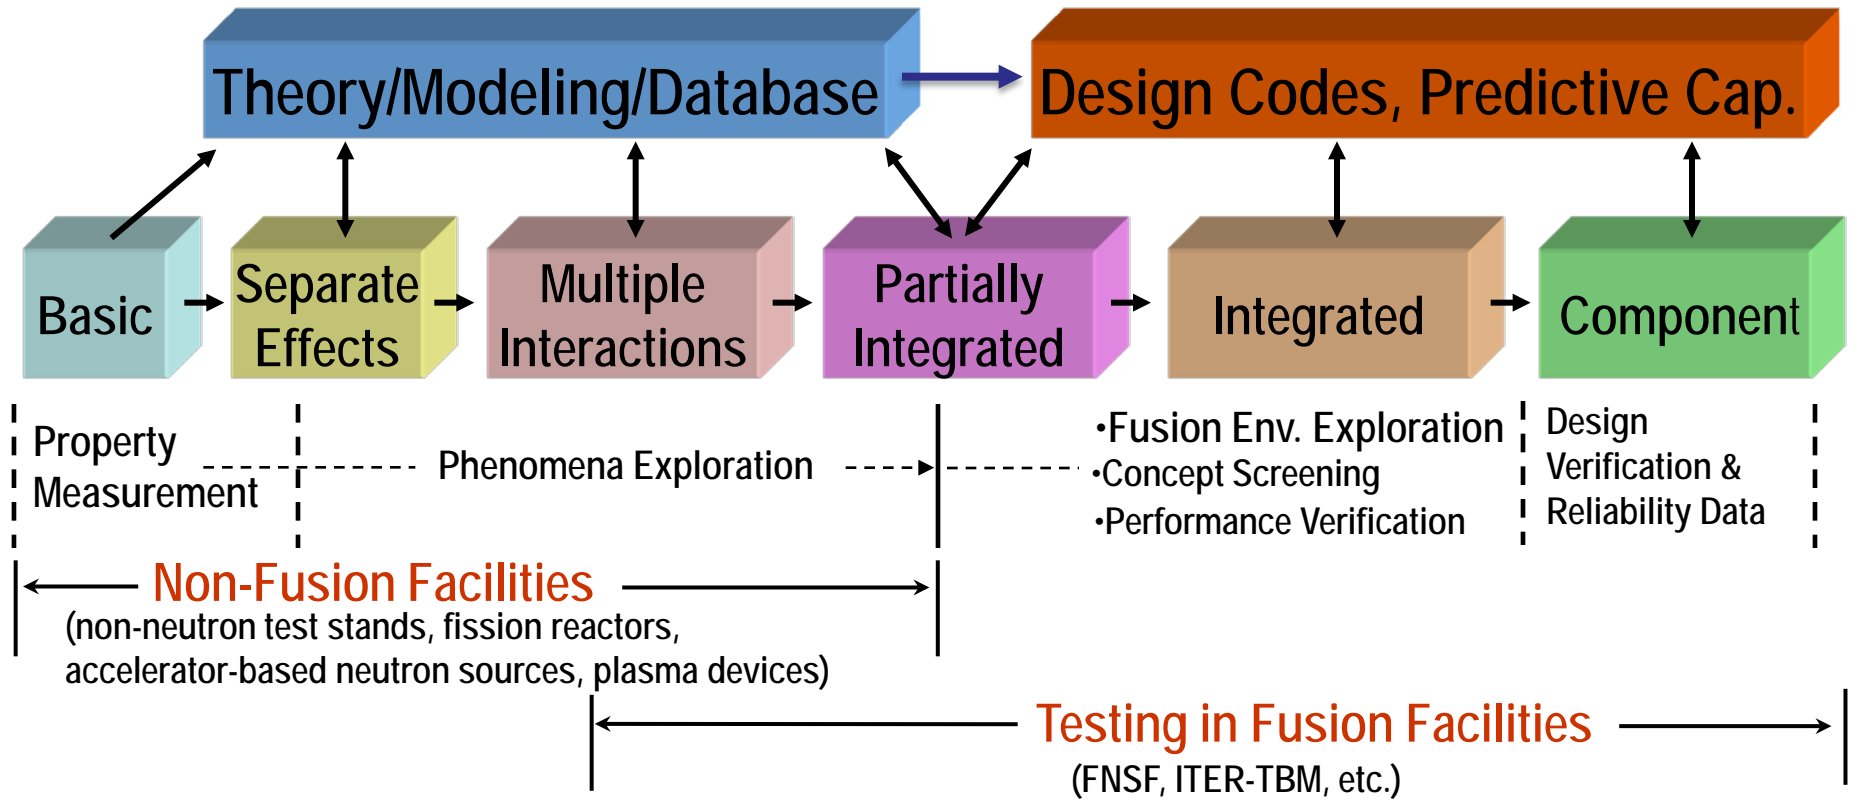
Theory/Modeling/Database

Design Codes, Predictive Cap.

Basic

Separate Effects

Multiple Interactions

Partially Integrated

Integrated

Component

Property Measurement

Phenomena Exploration

•Fusion Env. Exploration
•Concept Screening
•Performance Verification

Design Verification & Reliability Data

Non-Fusion Facilities
(non-neutron test stands, fission reactors, accelerator-based neutron sources, plasma devices)

Testing in Fusion Facilities
(FNSF, ITER-TBM, etc.)